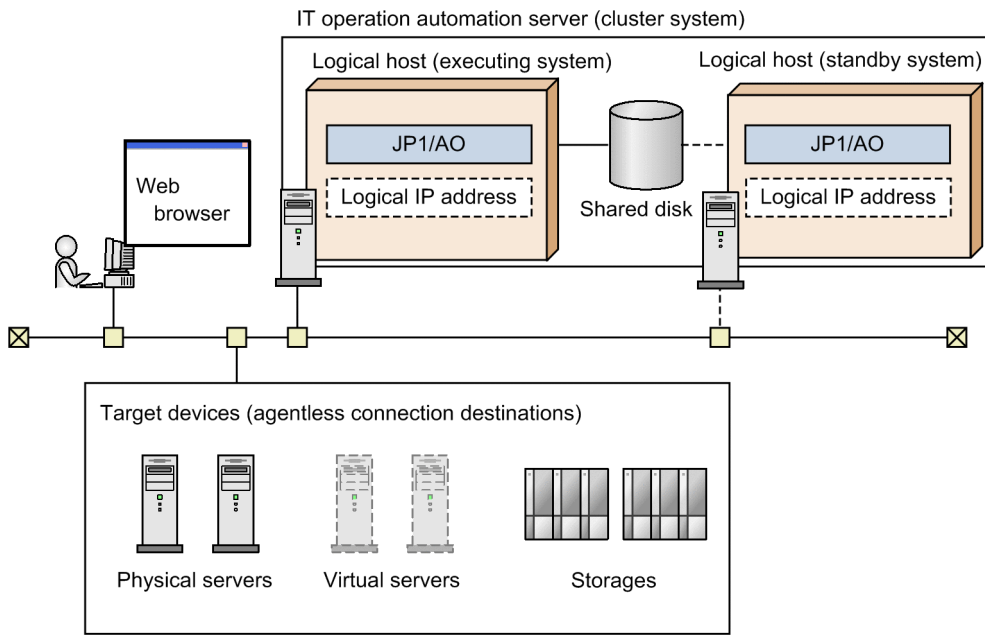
IT operation automation server (cluster system)

Logical host (executing system)

Logical host (standby system)

JP1/AO

Logical IP address

Shared disk

JP1/AO

Logical IP address

Web browser

Target devices (agentless connection destinations)

Physical servers

Virtual servers

Storages